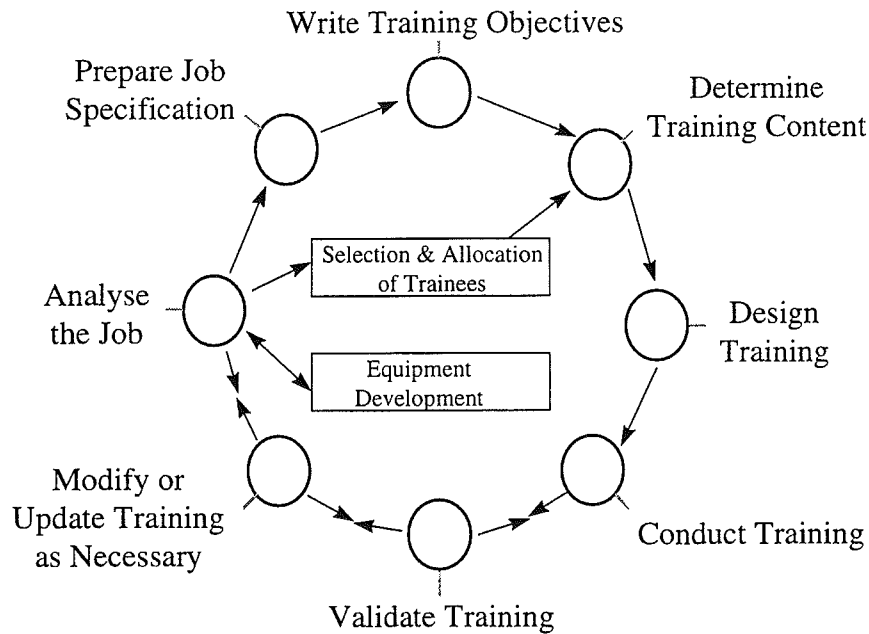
Write Training Objectives

Prepare Job Specification

Determine Training Content

Selection & Allocation of Trainees

Analyse the Job

Design Training

Equipment Development

Modify or Update Training as Necessary

Conduct Training

Validate Training